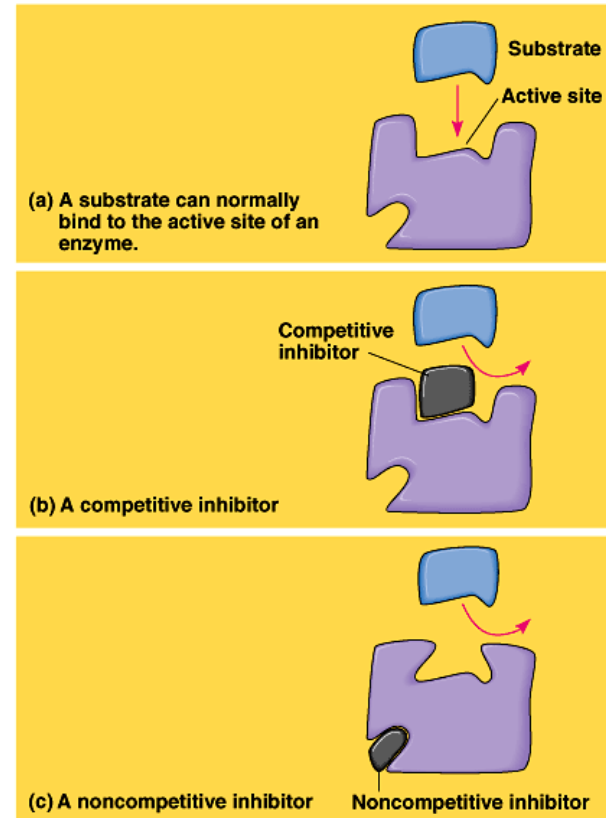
Substrate

Active site

(a) A substrate can normally bind to the active site of an enzyme.

Competitive inhibitor

(b) A competitive inhibitor

(c) A noncompetitive inhibitor

Noncompetitive inhibitor